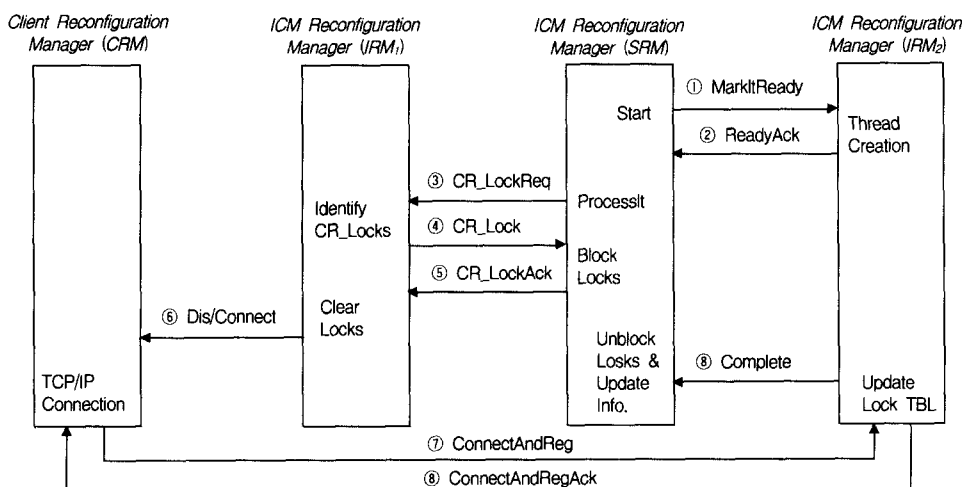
Client Reconfiguration Manager (CRM)

ICM Reconfiguration Manager ($IRM_1$)

ICM Reconfiguration Manager (SRM)

ICM Reconfiguration Manager ($IRM_2$)

① MarkItReady

Start

② ReadyAck

Thread Creation

③ CR_LockReq

ProcessIt

Identify CR_Locks

④ CR_Lock

Block Locks

⑤ CR_LockAck

Clear Locks

⑥ Dis/Connect

Unblock Losks & Update Info.

⑧ Complete

TCP/IP Connection

Update Lock TBL

⑦ ConnectAndReg

⑧ ConnectAndRegAck